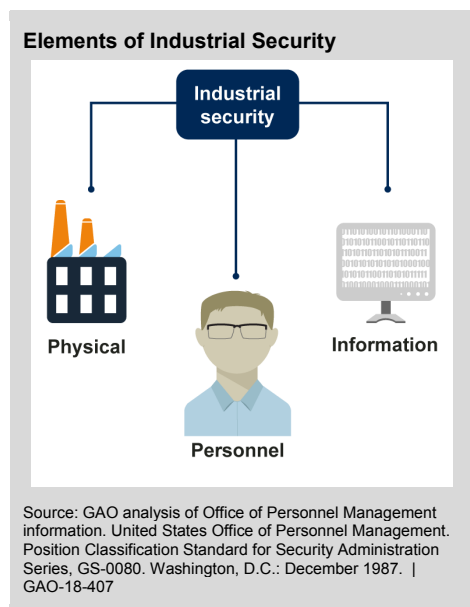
Elements of Industrial Security

Industrial security

Physical

Personnel

Information

Source: GAO analysis of Office of Personnel Management information. United States Office of Personnel Management. Position Classification Standard for Security Administration Series, GS-0080. Washington, D.C.: December 1987. | GAO-18-407